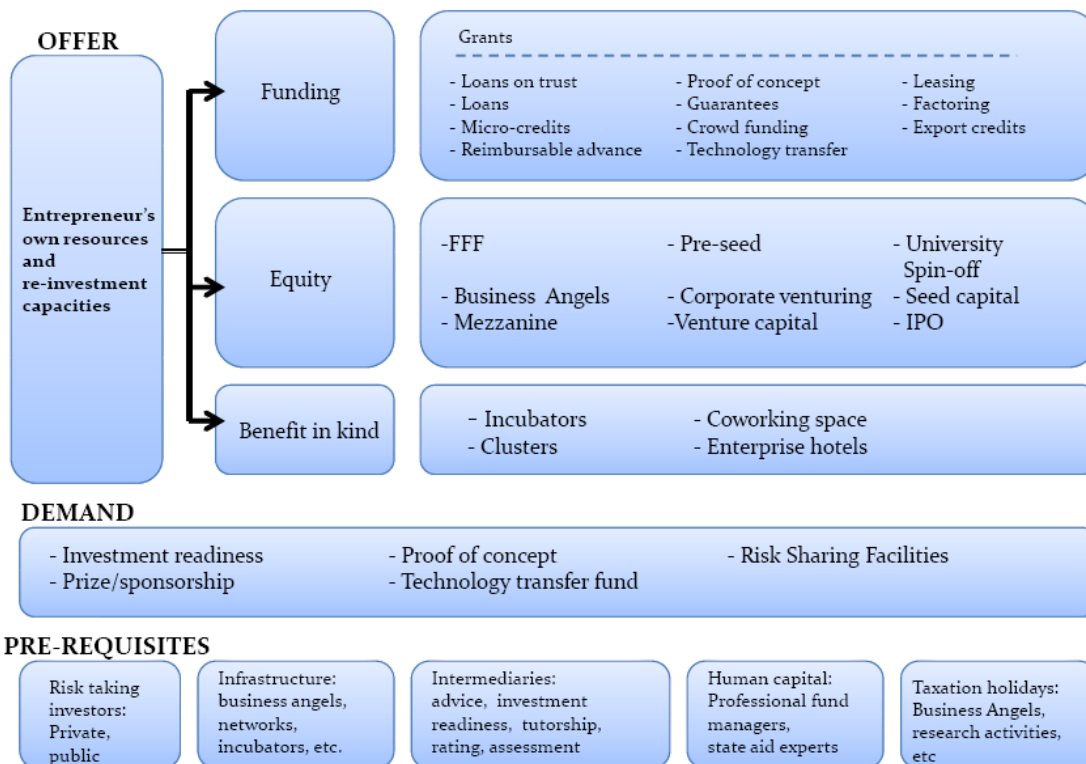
OFFER

Entrepreneur's own resources and re-investment capacities

Funding

Grants

- Loans on trust
- Loans
- Micro-credits
- Reimbursable advance

- Proof of concept
- Guarantees
- Crowd funding
- Technology transfer

- Leasing
- Factoring
- Export credits

Equity

-FFF
- Business Angels
- Mezzanine

- Pre-seed
- Corporate venturing
-Venture capital

- University Spin-off
- Seed capital
- IPO

Benefit in kind

- Incubators
- Clusters

- Coworking space
- Enterprise hotels

DEMAND

- Investment readiness
- Prize/sponsorship

- Proof of concept
- Technology transfer fund

- Risk Sharing Facilities

PRE-REQUISITES

Risk taking investors: Private, public

Infrastructure: business angels, networks, incubators, etc.

Intermediaries: advice, investment readiness, tutorship, rating, assessment

Human capital: Professional fund managers, state aid experts

Taxation holidays: Business Angels, research activities, etc